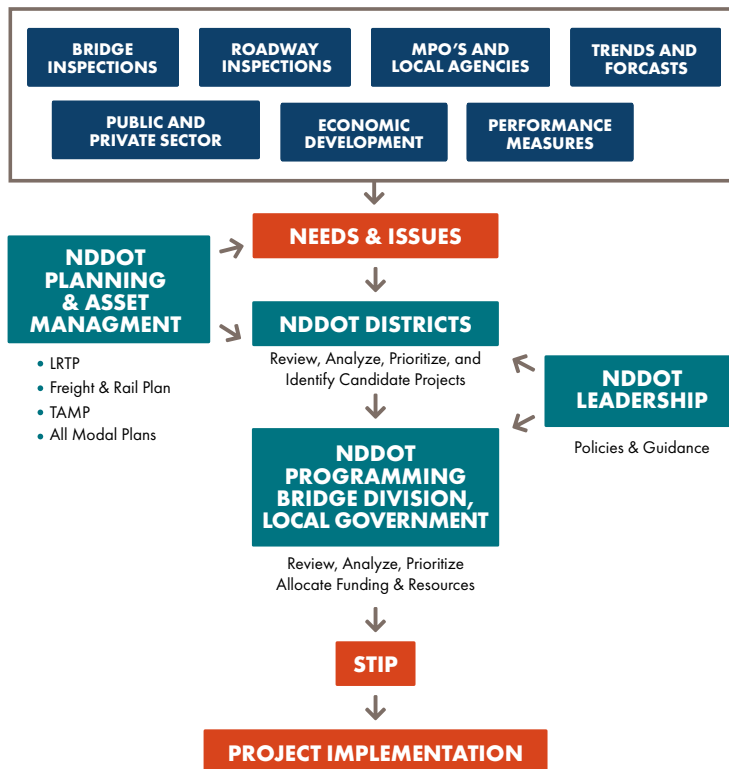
BRIDGE INSPECTIONS

ROADWAY INSPECTIONS

MPO'S AND LOCAL AGENCIES

TRENDS AND FORCASTS

PUBLIC AND PRIVATE SECTOR

ECONOMIC DEVELOPMENT

PERFORMANCE MEASURES

NEEDS & ISSUES

NDDOT PLANNING & ASSET MANAGMENT

- LRTP
- Freight & Rail Plan
- TAMP
- All Modal Plans

NDDOT DISTRICTS

Review, Analyze, Prioritize, and Identify Candidate Projects

NDDOT LEADERSHIP

Policies & Guidance

NDDOT PROGRAMMING BRIDGE DIVISION, LOCAL GOVERNMENT

Review, Analyze, Prioritize Allocate Funding & Resources

STIP

PROJECT IMPLEMENTATION